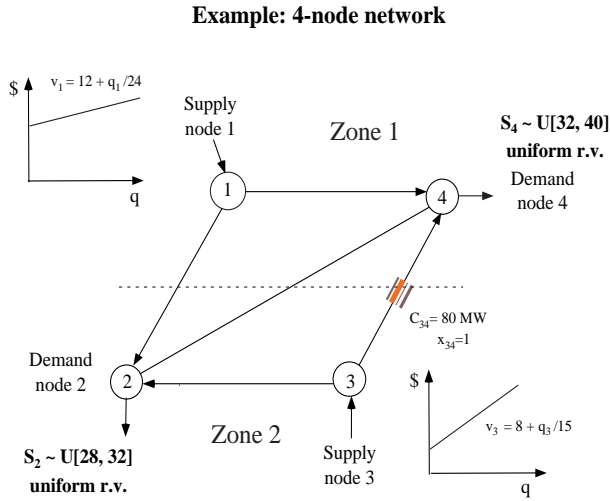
Example: 4-node network

$ $v_1 = 12 + q_1/24$

q

Supply node 1

Zone 1

$S_4$ ~ U[32, 40] uniform r.v.

Demand node 4

1

4

$C_{34}$= 80 MW
$x_{34}$=1

Demand node 2

2

3

$ $v_3 = 8 + q_3/15$

Zone 2

$S_2$ ~ U[28, 32] uniform r.v.

Supply node 3

q